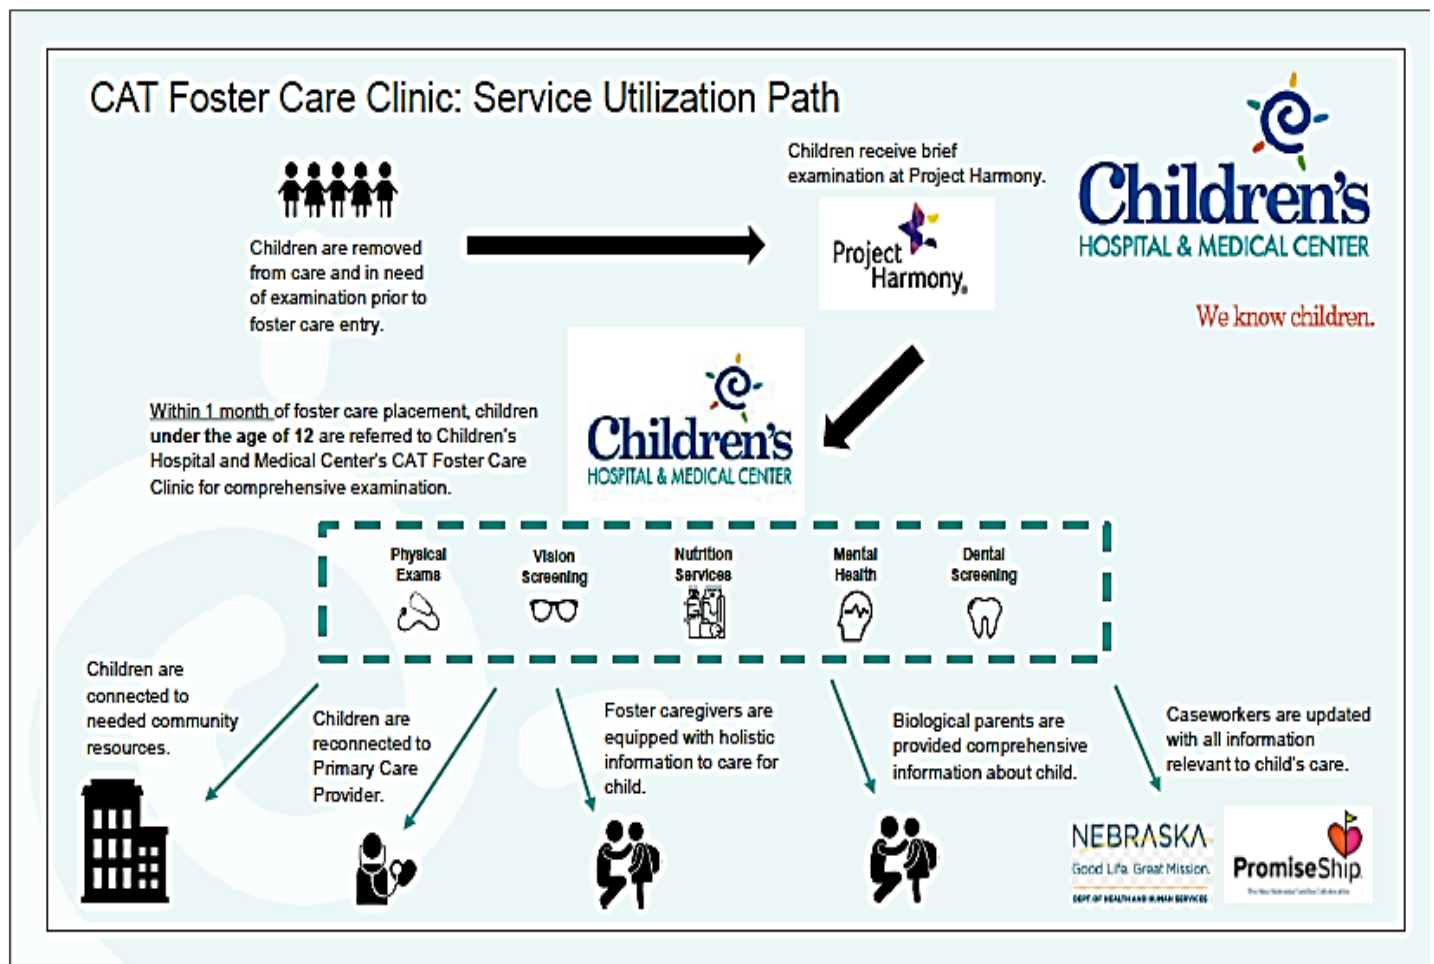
CAT Foster Care Clinic: Service Utilization Path

Children are removed from care and in need of examination prior to foster care entry.

Children receive brief examination at Project Harmony.

Project Harmony

Children's HOSPITAL & MEDICAL CENTER

We know children.

Within 1 month of foster care placement, children **under the age of 12** are referred to Children's Hospital and Medical Center's CAT Foster Care Clinic for comprehensive examination.

Children's HOSPITAL & MEDICAL CENTER

Physical Exams

Vision Screening

Nutrition Services

Mental Health

Dental Screening

Children are connected to needed community resources.

Children are reconnected to Primary Care Provider.

Foster caregivers are equipped with holistic information to care for child.

Biological parents are provided comprehensive information about child.

Caseworkers are updated with all information relevant to child's care.

NEBRASKA
Good Life. Great Mission.
DEPT. OF HEALTH AND HUMAN SERVICES

PromiseShip
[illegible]